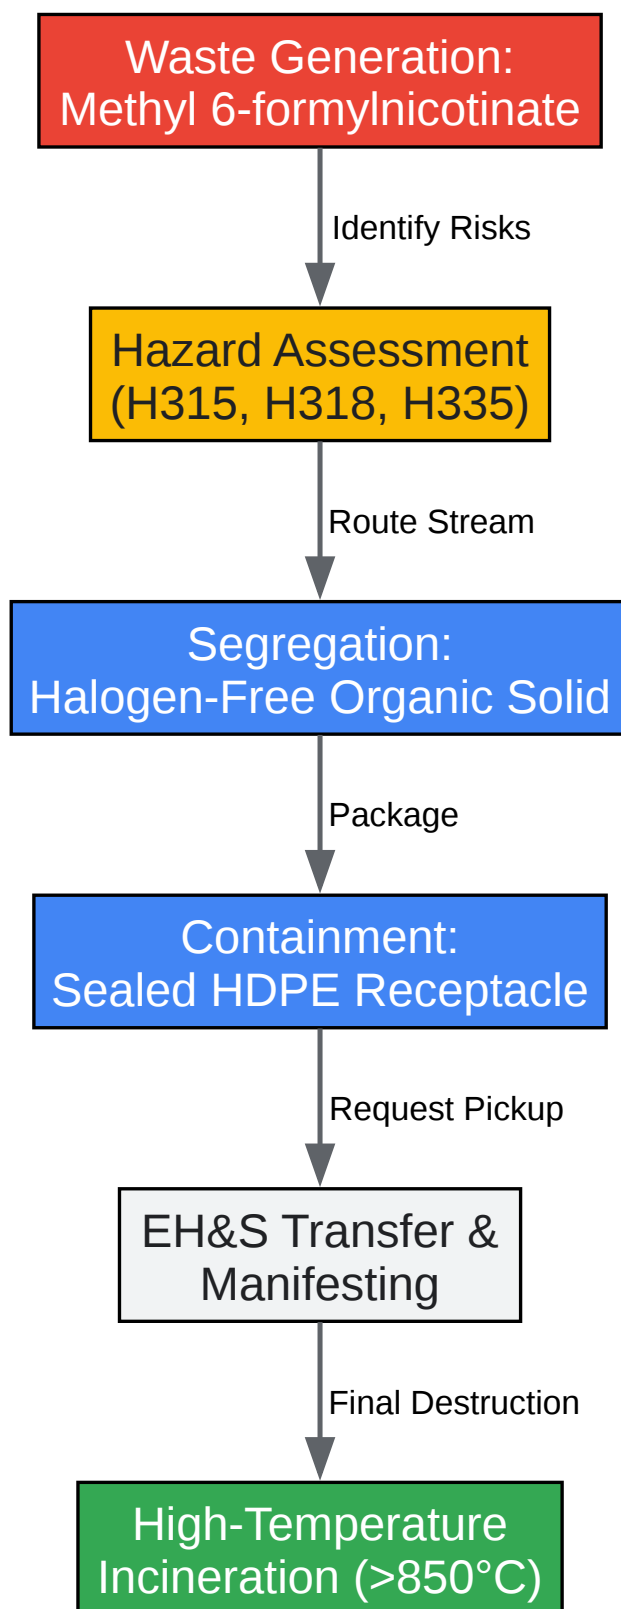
Waste Generation:
Methyl 6-formylnicotinate

Identify Risks

Hazard Assessment
(H315, H318, H335)

Route Stream

Segregation:
Halogen-Free Organic Solid

Package

Containment:
Sealed HDPE Receptacle

Request Pickup

EH&S Transfer &
Manifesting

Final Destruction

High-Temperature
Incineration (>850°C)